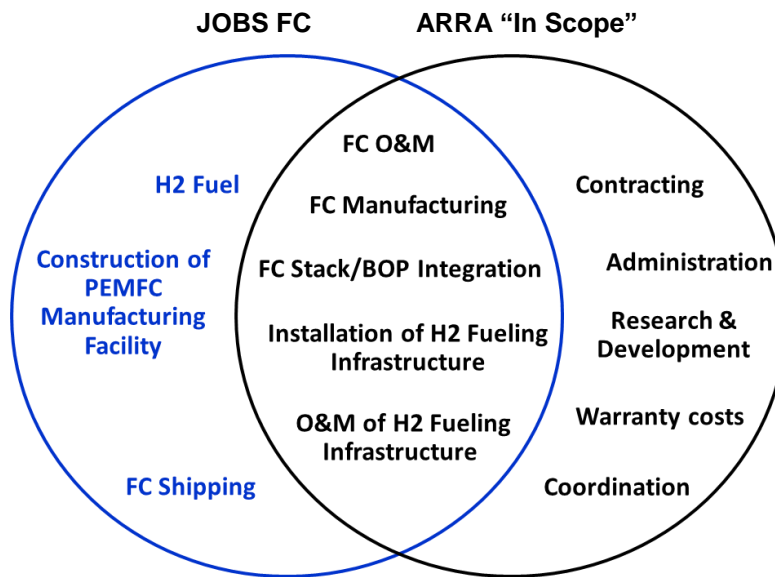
JOBS FC

ARRA “In Scope”

H2 Fuel

Construction of PEMFC Manufacturing Facility

FC Shipping

FC O&M

FC Manufacturing

FC Stack/BOP Integration

Installation of H2 Fueling Infrastructure

O&M of H2 Fueling Infrastructure

Contracting

Administration

Research & Development

Warranty costs

Coordination